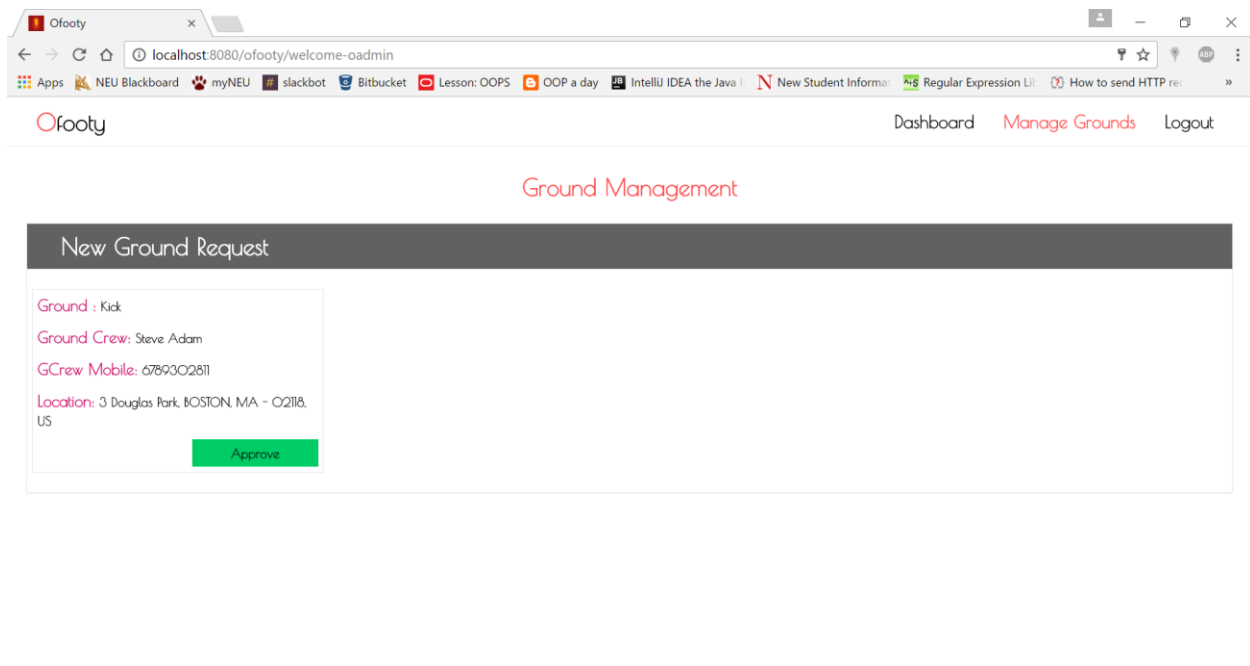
Ofooty ×

localhost:8080/ofooty/welcome-oadmin

Apps NEU Blackboard myNEU slackbot Bitbucket Lesson: OOPS OOP a day IntelliJ IDEA the Java I New Student Informat Regular Expression Lil How to send HTTP re »

Ofooty

Dashboard Manage Grounds Logout

Ground Management

New Ground Request

Ground : Kick

Ground Crew: Steve Adam

GCrew Mobile: 6789302811

Location: 3 Douglas Park, BOSTON, MA - 02118, US

Approve